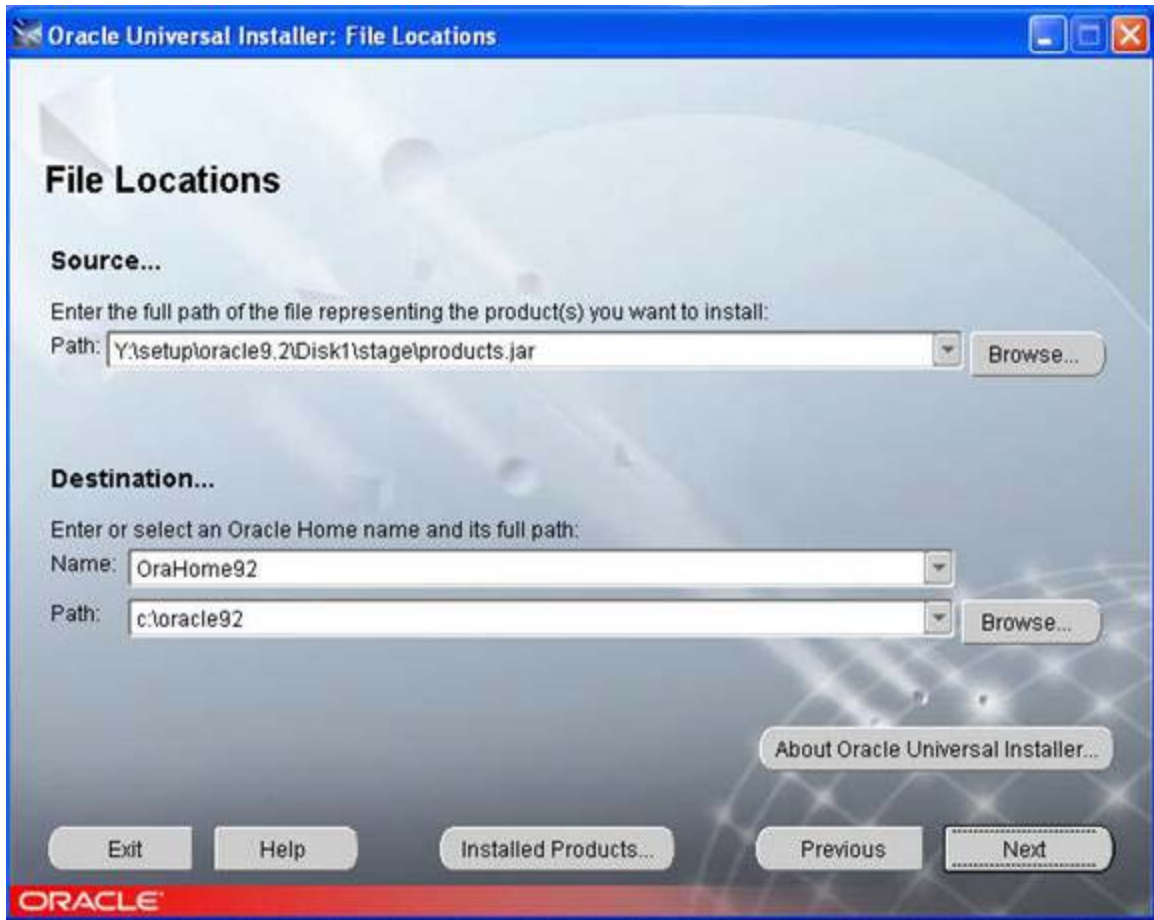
Oracle Universal Installer: File Locations

File Locations

Source...

Enter the full path of the file representing the product(s) you want to install:

Path: Y:\setup\oracle9.2\Disk1\stage\products.jar

Browse...

Destination...

Enter or select an Oracle Home name and its full path:

Name: OraHome92

Path: c:\oracle92

Browse...

About Oracle Universal Installer...

Exit

Help

Installed Products...

Previous

Next

ORACLE